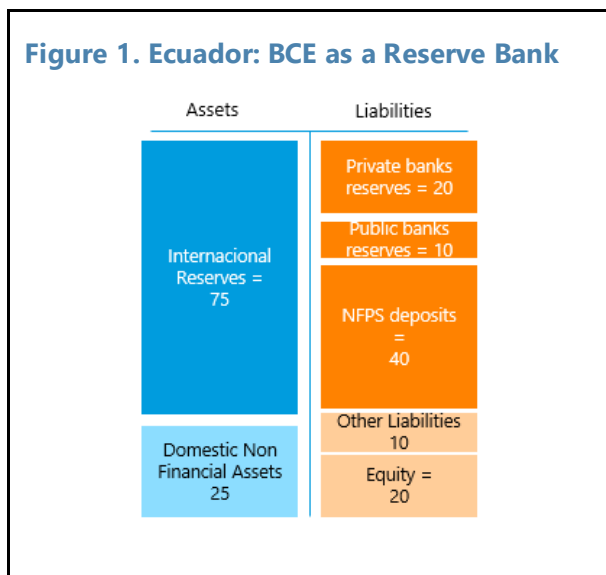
Figure 1. Ecuador: BCE as a Reserve Bank

Assets

Liabilities

Internacional Reserves = 75

Domestic Non Financial Assets 25

Private banks reserves = 20

Public banks reserves = 10

NFPS deposits = 40

Other Liabilities 10

Equity = 20